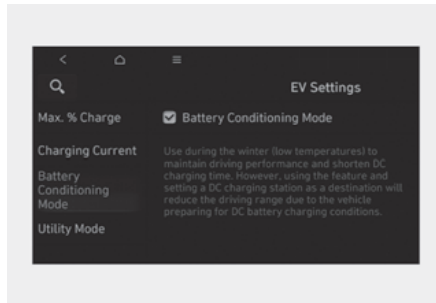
EV Settings

Max. % Charge

Charging Current

Battery Conditioning Mode

Utility Mode

Battery Conditioning Mode

Use during the winter (low temperatures) to maintain driving performance and shorten DC charging time. However, using the feature and setting a DC charging station as a destination will reduce the driving range due to the vehicle preparing for DC battery charging conditions.